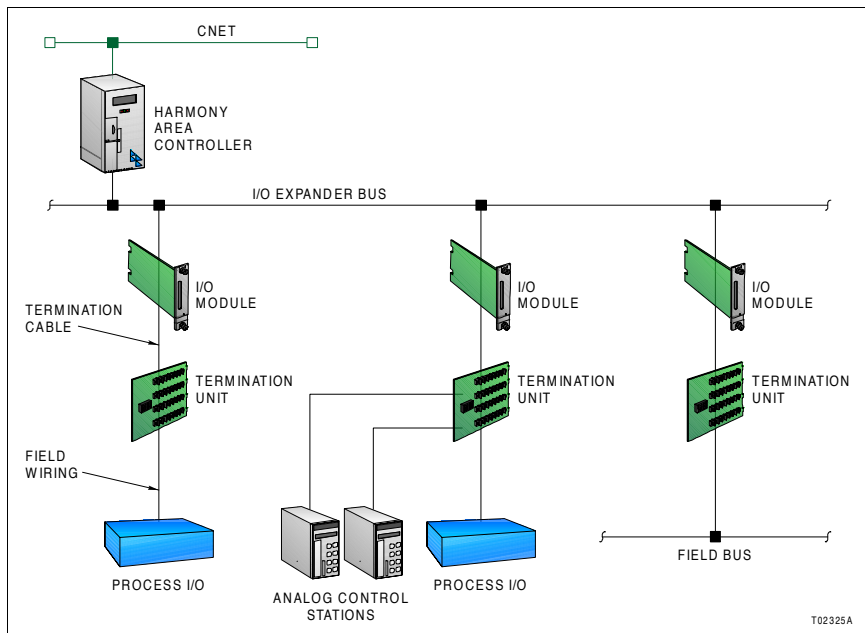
CNET

HARMONY AREA CONTROLLER

I/O EXPANDER BUS

I/O MODULE

I/O MODULE

I/O MODULE

TERMINATION CABLE

TERMINATION UNIT

TERMINATION UNIT

TERMINATION UNIT

FIELD WIRING

PROCESS I/O

ANALOG CONTROL STATIONS

PROCESS I/O

FIELD BUS

T02325A